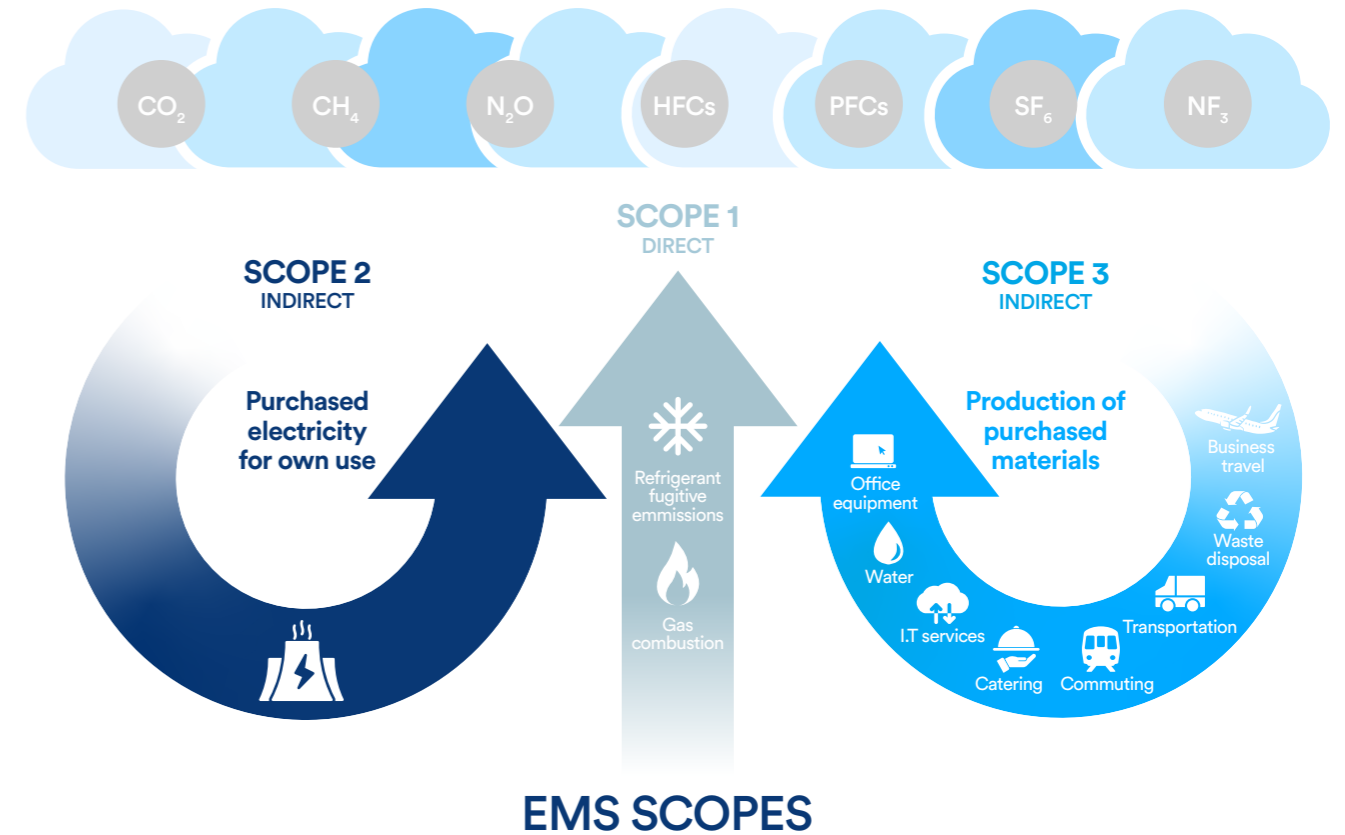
$CO_2$ $CH_4$ $N_2O$ HFCs PFCs $SF_6$ $NF_3$

SCOPE 1
DIRECT

SCOPE 2
INDIRECT

Purchased electricity for own use

Refrigerant fugitive emmissions

Gas combustion

SCOPE 3
INDIRECT

Production of purchased materials

Business travel

Office equipment

Waste disposal

Water

I.T services

Transportation

Catering

Commuting

EMS SCOPES